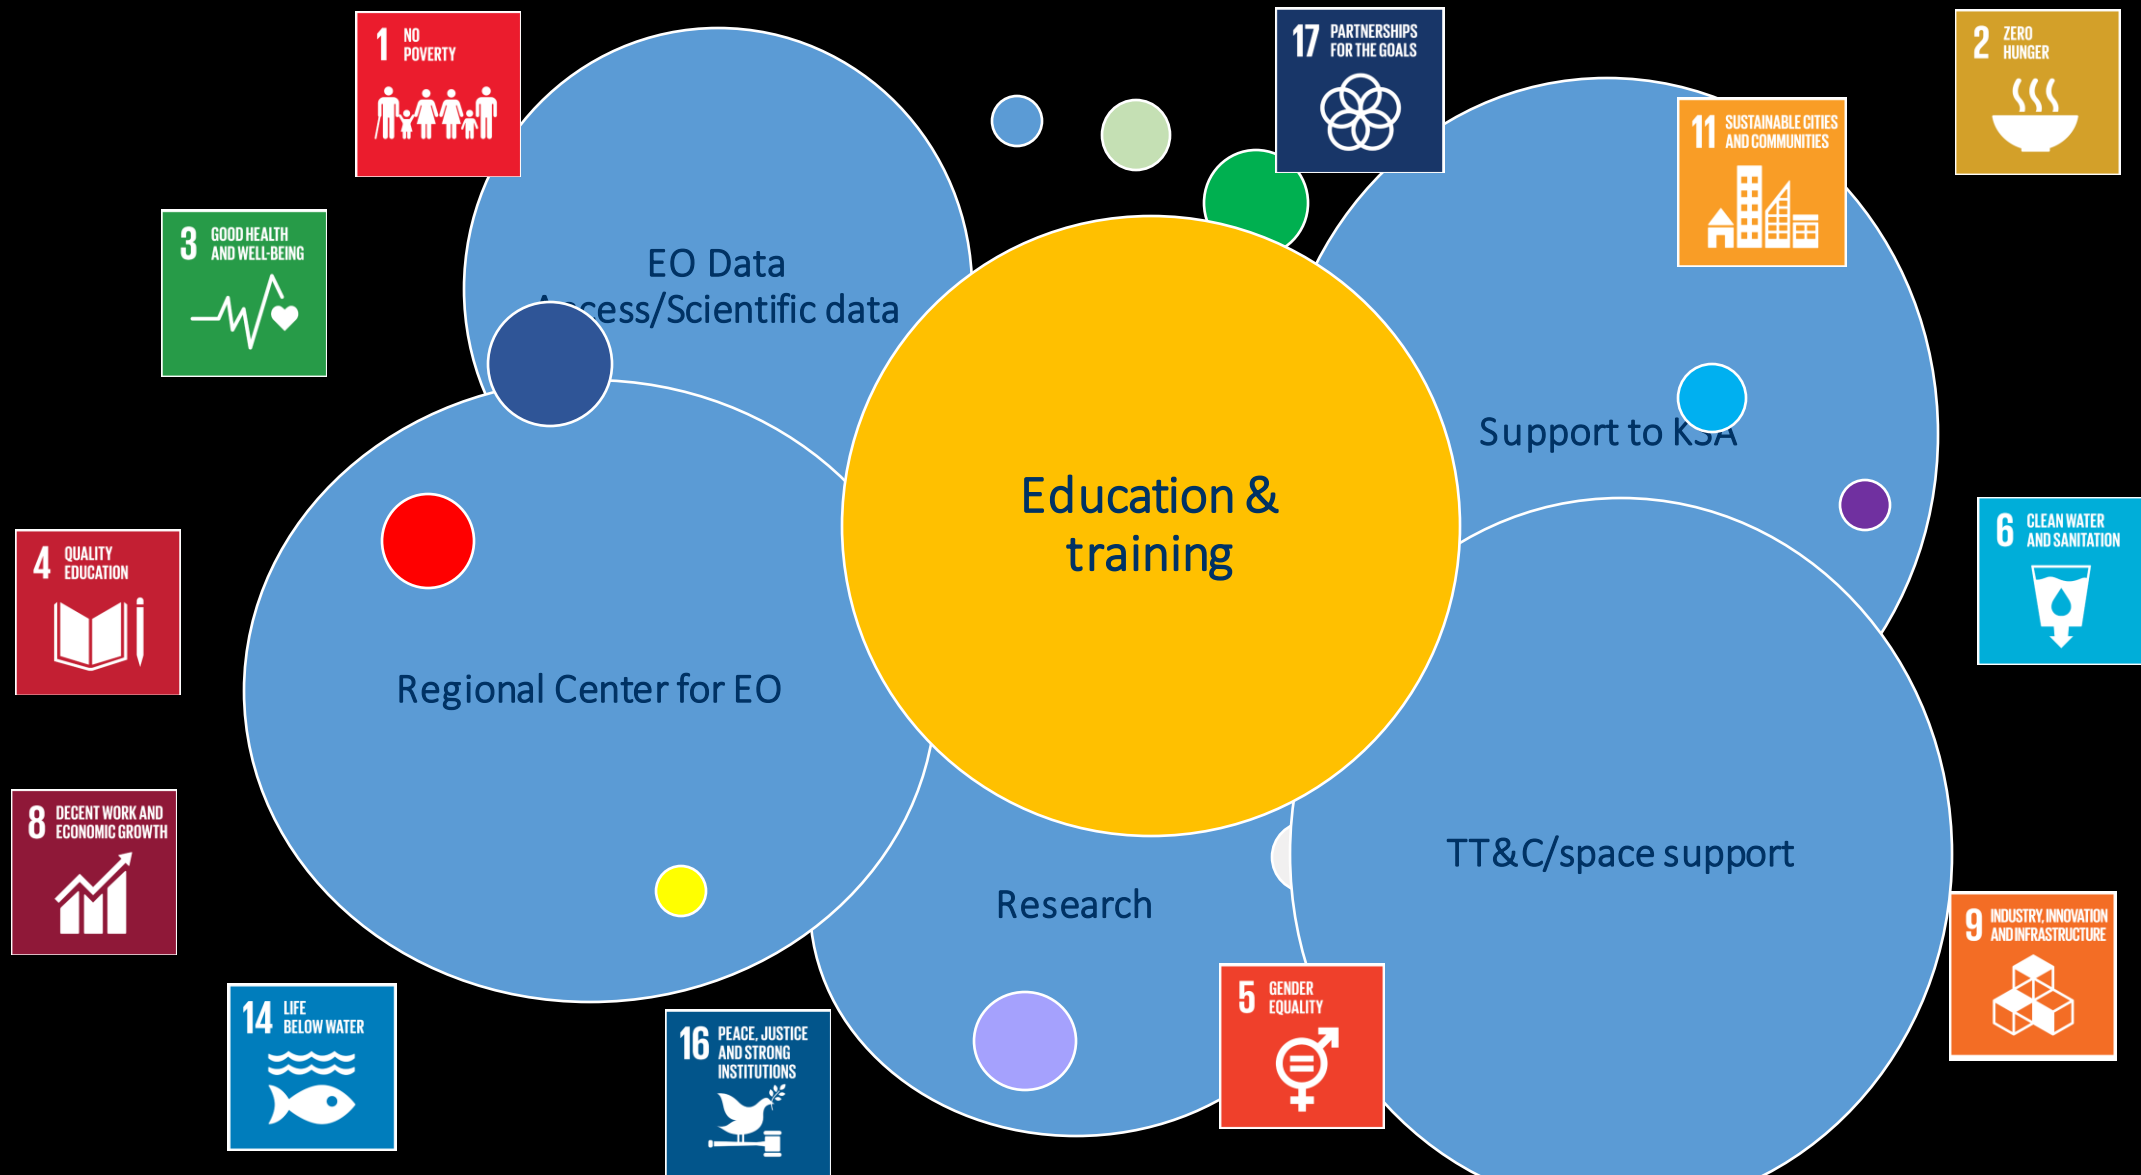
1 NO POVERTY

17 PARTNERSHIPS FOR THE GOALS

2 ZERO HUNGER

11 SUSTAINABLE CITIES AND COMMUNITIES

3 GOOD HEALTH AND WELL-BEING

EO Data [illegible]cess/Scientific data

Support to K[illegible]A

Education & training

4 QUALITY EDUCATION

6 CLEAN WATER AND SANITATION

Regional Center for EO

8 DECENT WORK AND ECONOMIC GROWTH

TT&C/space support

Research

9 INDUSTRY, INNOVATION AND INFRASTRUCTURE

14 LIFE BELOW WATER

16 PEACE, JUSTICE AND STRONG INSTITUTIONS

5 GENDER EQUALITY